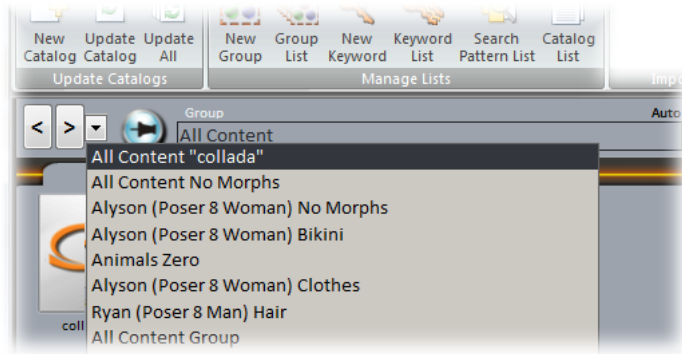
New Catalog
Update Catalog
Update All
Update Catalogs

New Group
Group List
New Keyword
Keyword List
Search Pattern List
Catalog List
Manage Lists

Imp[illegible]

< >
Group
Auto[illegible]
All Content

All Content "collada"
All Content No Morphs
Alyson (Poser 8 Woman) No Morphs
Alyson (Poser 8 Woman) Bikini
Animals Zero
Alyson (Poser 8 Woman) Clothes
Ryan (Poser 8 Man) Hair
All Content Group

coll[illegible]